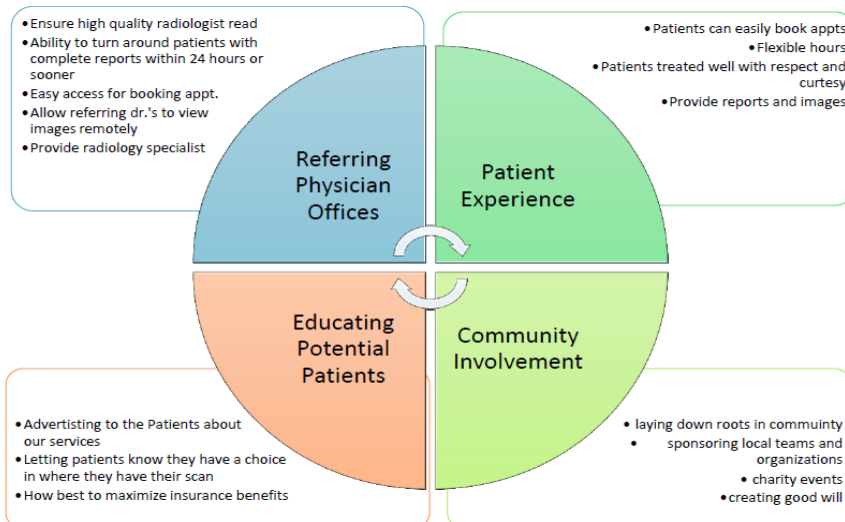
- Ensure high quality radiologist read
- Ability to turn around patients with complete reports within 24 hours or sooner
- Easy access for booking appt.
- Allow referring dr.'s to view images remotely
- Provide radiology specialist

- Patients can easily book appts
- Flexible hours
- Patients treated well with respect and curtesy
- Provide reports and images

Referring Physician Offices

Patient Experience

Educating Potential Patients

Community Involvement

- Advertisting to the Patients about our services
- Letting patients know they have a choice in where they have their scan
- How best to maximize insurance benefits

- laying down roots in commuinty
- sponsoring local teams and organizations
- charity events
- creating good will